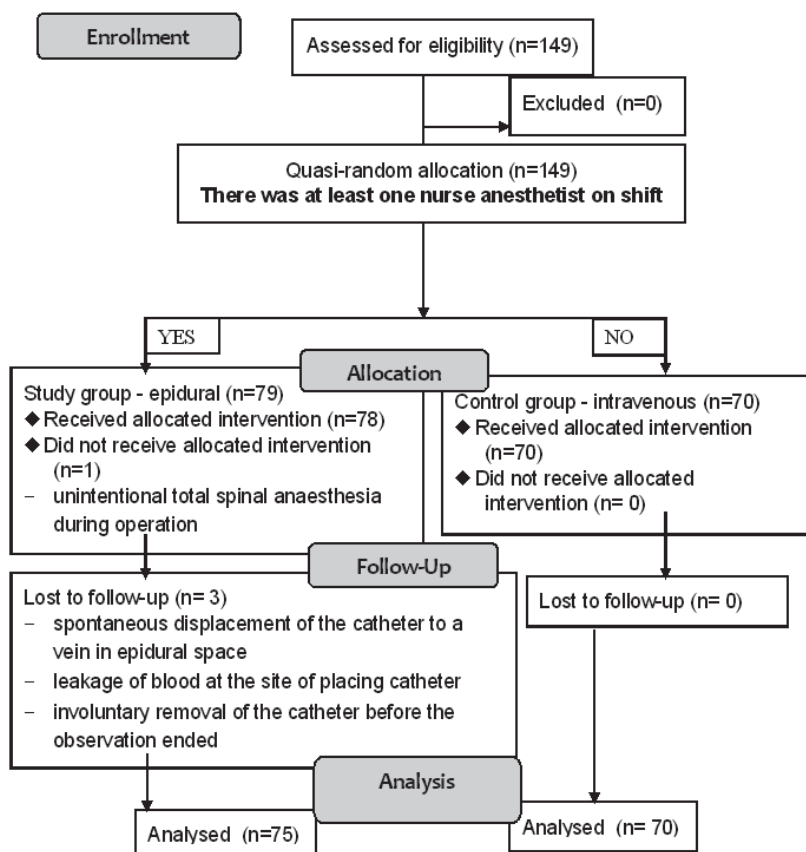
Enrollment

Assessed for eligibility (n=149)

Excluded (n=0)

Quasi-random allocation (n=149)
**There was at least one nurse anesthetist on shift**

YES

NO

Allocation

Study group - epidural (n=79)
◆ Received allocated intervention (n=78)
◆ Did not receive allocated intervention (n=1)
– unintentional total spinal anaesthesia during operation

Control group - intravenous (n=70)
◆ Received allocated intervention (n=70)
◆ Did not receive allocated intervention (n= 0)

Follow-Up

Lost to follow-up (n= 3)
– spontaneous displacement of the catheter to a vein in epidural space
– leakage of blood at the site of placing catheter
– involuntary removal of the catheter before the observation ended

Lost to follow-up (n= 0)

Analysis

Analysed (n=75)

Analysed (n= 70)